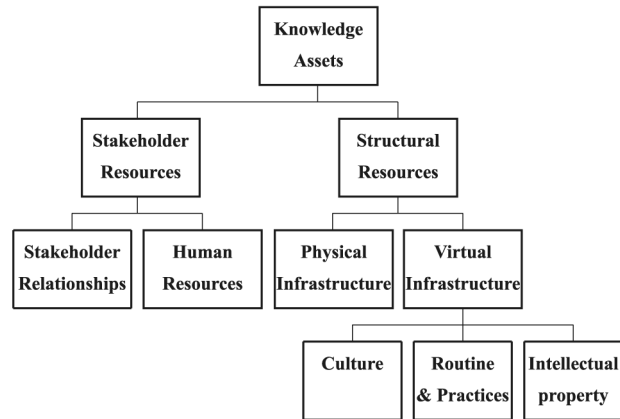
Knowledge Assets

Stakeholder Resources

Structural Resources

Stakeholder Relationships

Human Resources

Physical Infrastructure

Virtual Infrastructure

Culture

Routine & Practices

Intellectual property